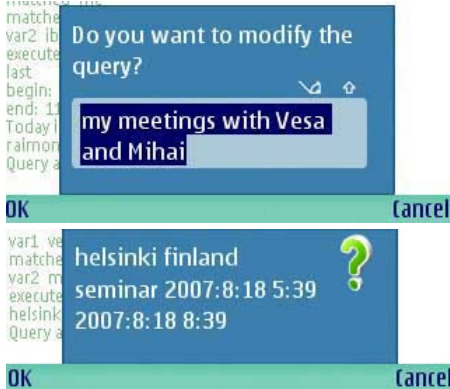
matched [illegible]
var2 ib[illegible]
execute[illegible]
last
begin:
end: 1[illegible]
Today I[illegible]
raimon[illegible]
Query a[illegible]

Do you want to modify the query?

my meetings with Vesa and Mihai

OK
Cancel

var1 ve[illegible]
matche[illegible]
var2 m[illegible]
execute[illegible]
helsink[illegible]
Query a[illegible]

helsinki finland
seminar 2007:8:18 5:39
2007:8:18 8:39

?

OK
Cancel